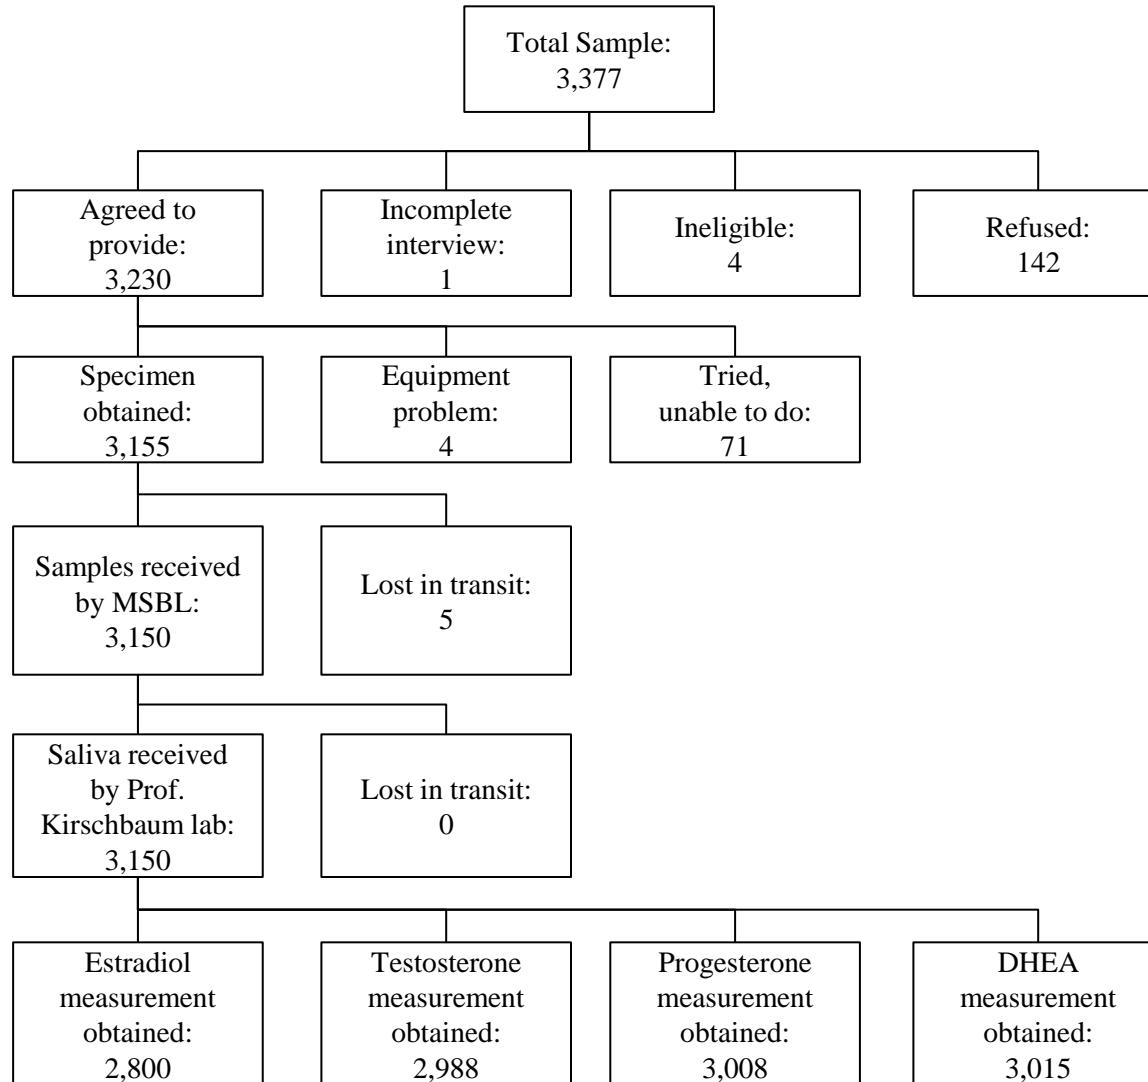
Total Sample: 3,377

Agreed to provide: 3,230

Incomplete interview: 1

Ineligible: 4

Refused: 142

Specimen obtained: 3,155

Equipment problem: 4

Tried, unable to do: 71

Samples received by MSBL: 3,150

Lost in transit: 5

Saliva received by Prof. Kirschbaum lab: 3,150

Lost in transit: 0

Estradiol measurement obtained: 2,800

Testosterone measurement obtained: 2,988

Progesterone measurement obtained: 3,008

DHEA measurement obtained: 3,015